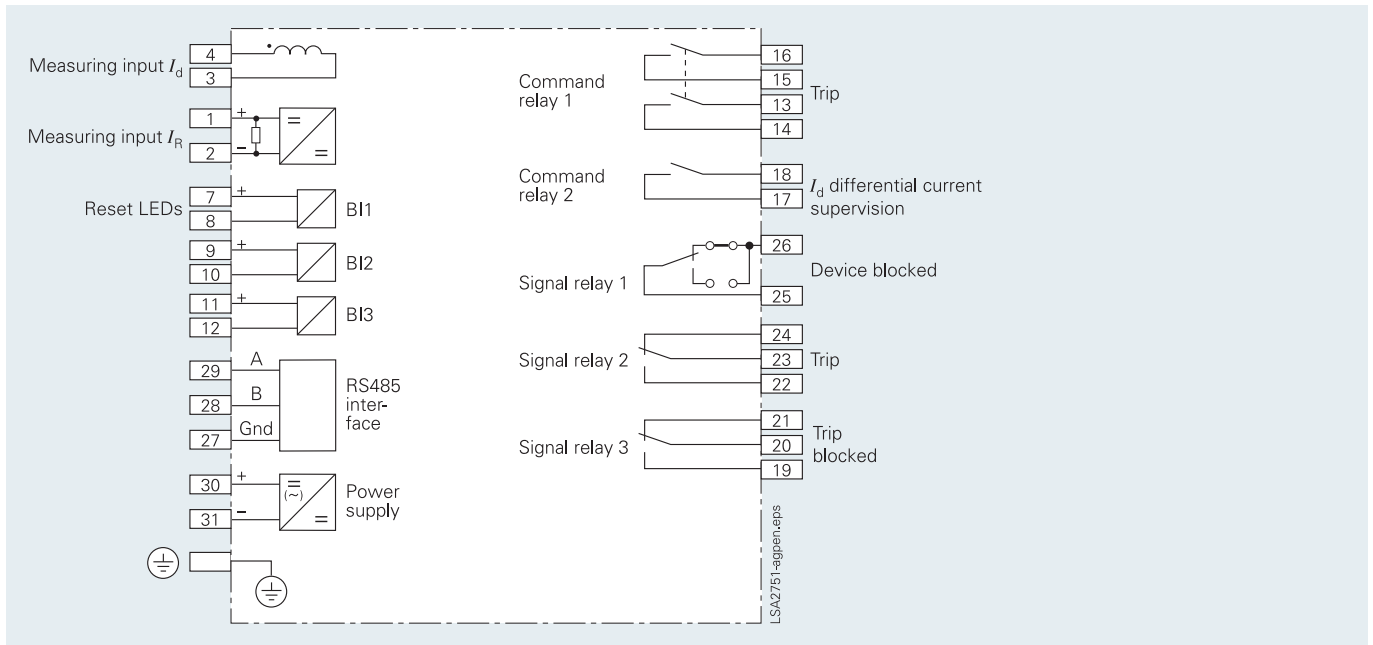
Measuring input $I_d$
4
3

Measuring input $I_R$
1
+
2
–
=
=

Reset LEDs
7
+
8
BI1

9
+
10
BI2

11
+
12
BI3

29
A
28
B
27
Gnd
RS485 interface

30
+
31
–
=
(~)
=
Power supply

Command relay 1
16
15
13
14
Trip

Command relay 2
18
17
$I_d$ differential current supervision

Signal relay 1
26
25
Device blocked

Signal relay 2
24
23
22
Trip

Signal relay 3
21
20
19
Trip blocked

LSA2751-agpen.eps